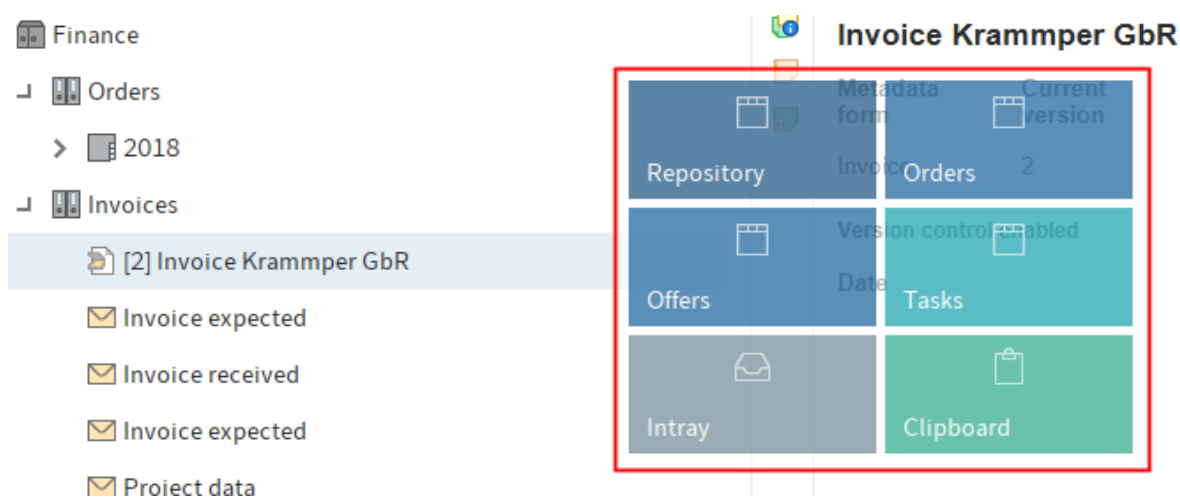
Finance

Orders

2018

Invoices

[2] Invoice Krammper GbR

Invoice expected

Invoice received

Invoice expected

Project data

Invoice Krammper GbR

Metadata form

Current version

Invoice

2

Version control enabled

Date

Repository

Orders

Offers

Tasks

Intray

Clipboard